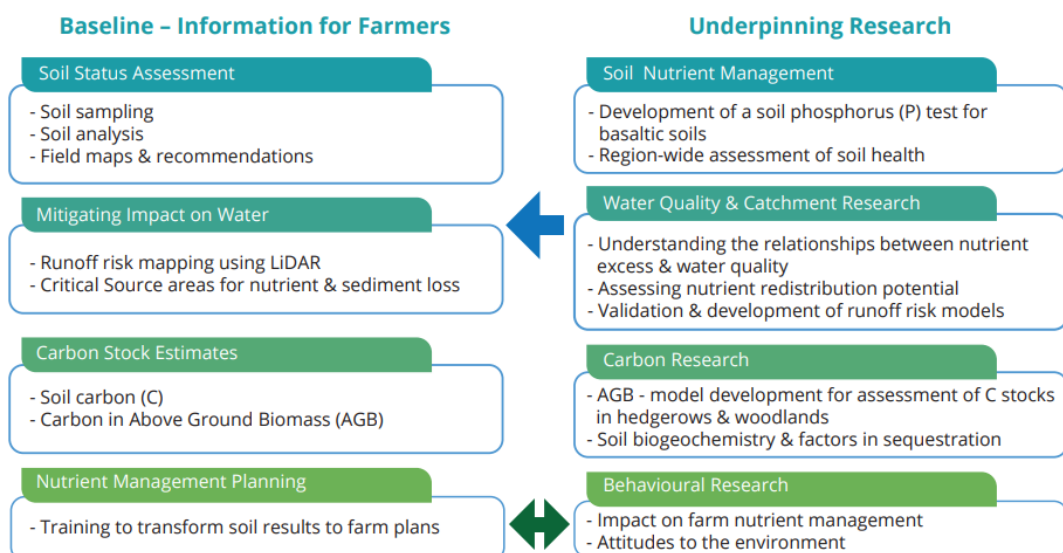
Baseline – Information for Farmers

Soil Status Assessment

- Soil sampling
- Soil analysis
- Field maps & recommendations

Mitigating Impact on Water

- Runoff risk mapping using LiDAR
- Critical Source areas for nutrient & sediment loss

Carbon Stock Estimates

- Soil carbon (C)
- Carbon in Above Ground Biomass (AGB)

Nutrient Management Planning

- Training to transform soil results to farm plans

Underpinning Research

Soil Nutrient Management

- Development of a soil phosphorus (P) test for basaltic soils
- Region-wide assessment of soil health

Water Quality & Catchment Research

- Understanding the relationships between nutrient excess & water quality
- Assessing nutrient redistribution potential
- Validation & development of runoff risk models

Carbon Research

- AGB - model development for assessment of C stocks in hedgerows & woodlands
- Soil biogeochemistry & factors in sequestration

Behavioural Research

- Impact on farm nutrient management
- Attitudes to the environment